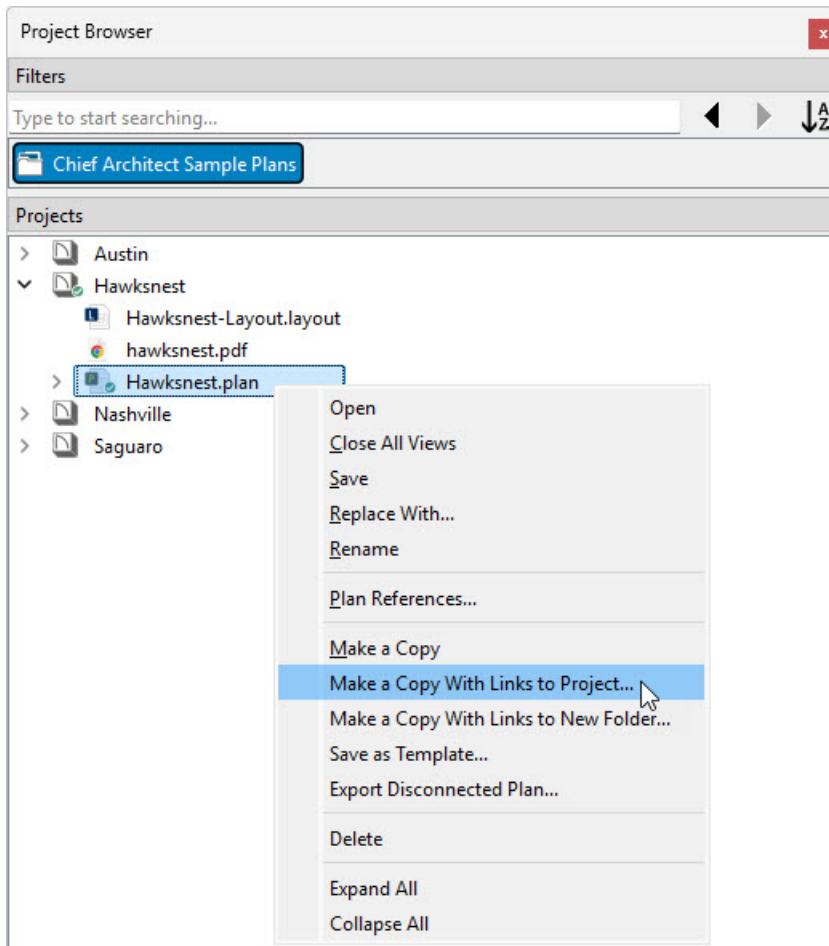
Project Browser

Filters

Type to start searching...

Chief Architect Sample Plans

Projects

Austin
Hawksnest
Hawksnest-Layout.layout
hawksnest.pdf
Hawksnest.plan
Nashville
Saguaro

Open
Close All Views
Save
Replace With...
Rename
Plan References...
Make a Copy
Make a Copy With Links to Project...
Make a Copy With Links to New Folder...
Save as Template...
Export Disconnected Plan...
Delete
Expand All
Collapse All